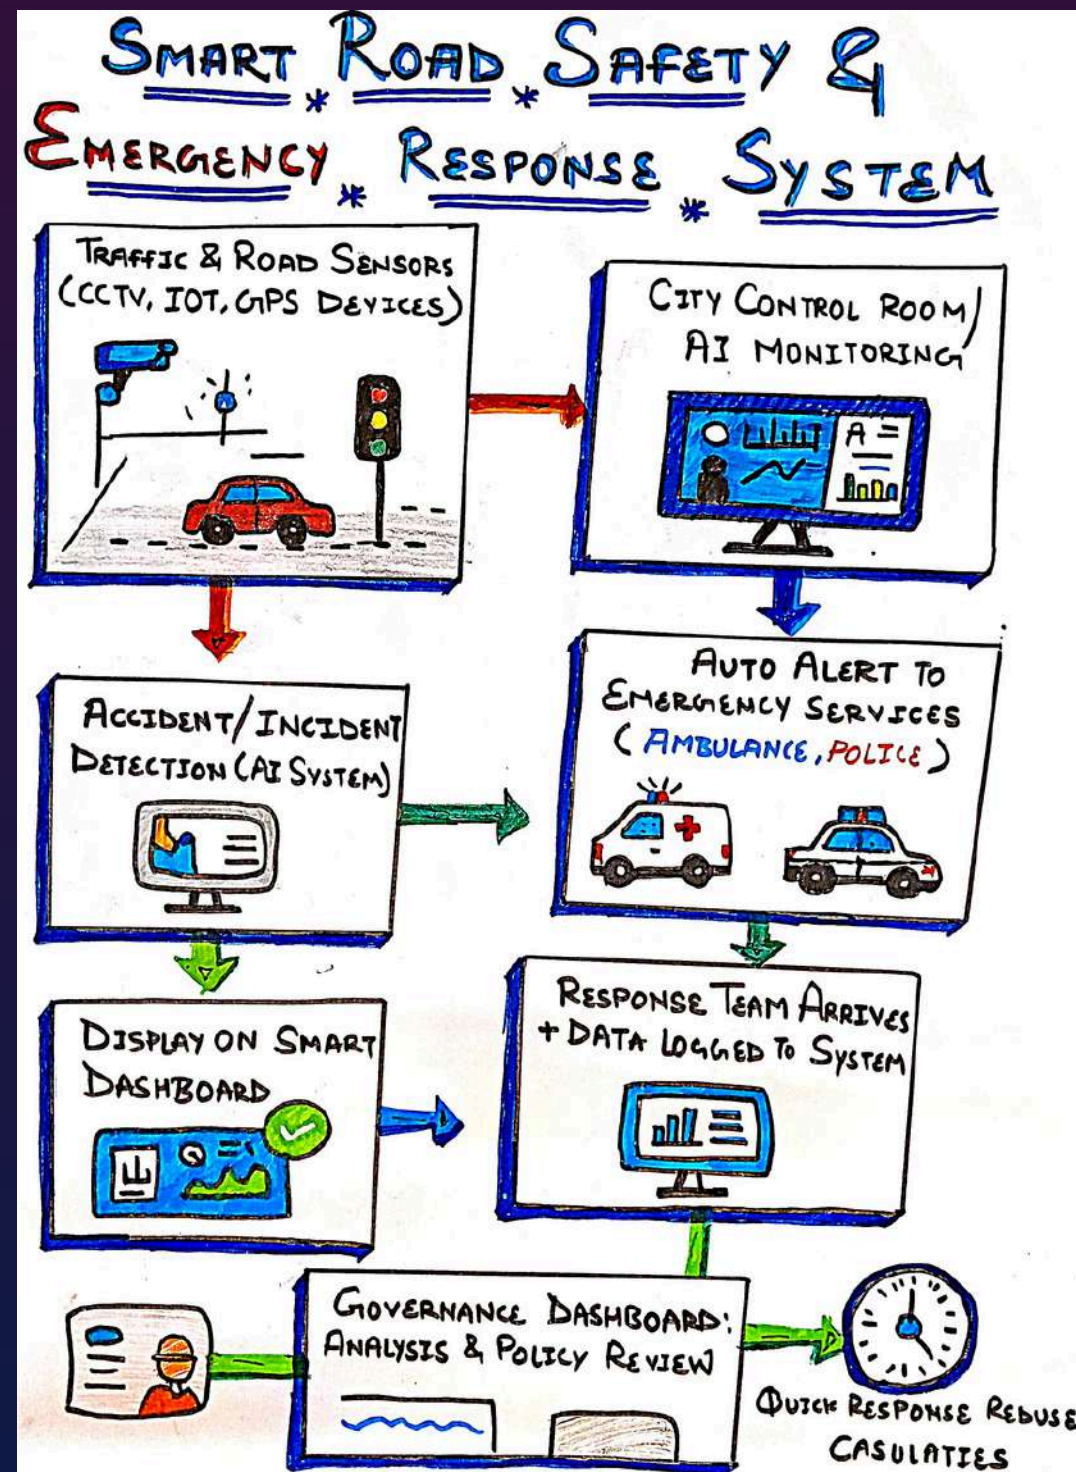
SMART ROAD SAFETY &
EMERGENCY RESPONSE SYSTEM

TRAFFIC & ROAD SENSORS (CCTV, IOT, GPS DEVICES)

CITY CONTROL ROOM/ AI MONITORING

A

ACCIDENT/INCIDENT DETECTION (AI SYSTEM)

AUTO ALERT TO EMERGENCY SERVICES (AMBULANCE, POLICE)

DISPLAY ON SMART DASHBOARD

RESPONSE TEAM ARRIVES + DATA LOGGED TO SYSTEM

GOVERNANCE DASHBOARD: ANALYSIS & POLICY REVIEW

QUICK RESPONSE REDUSE CASULATIES